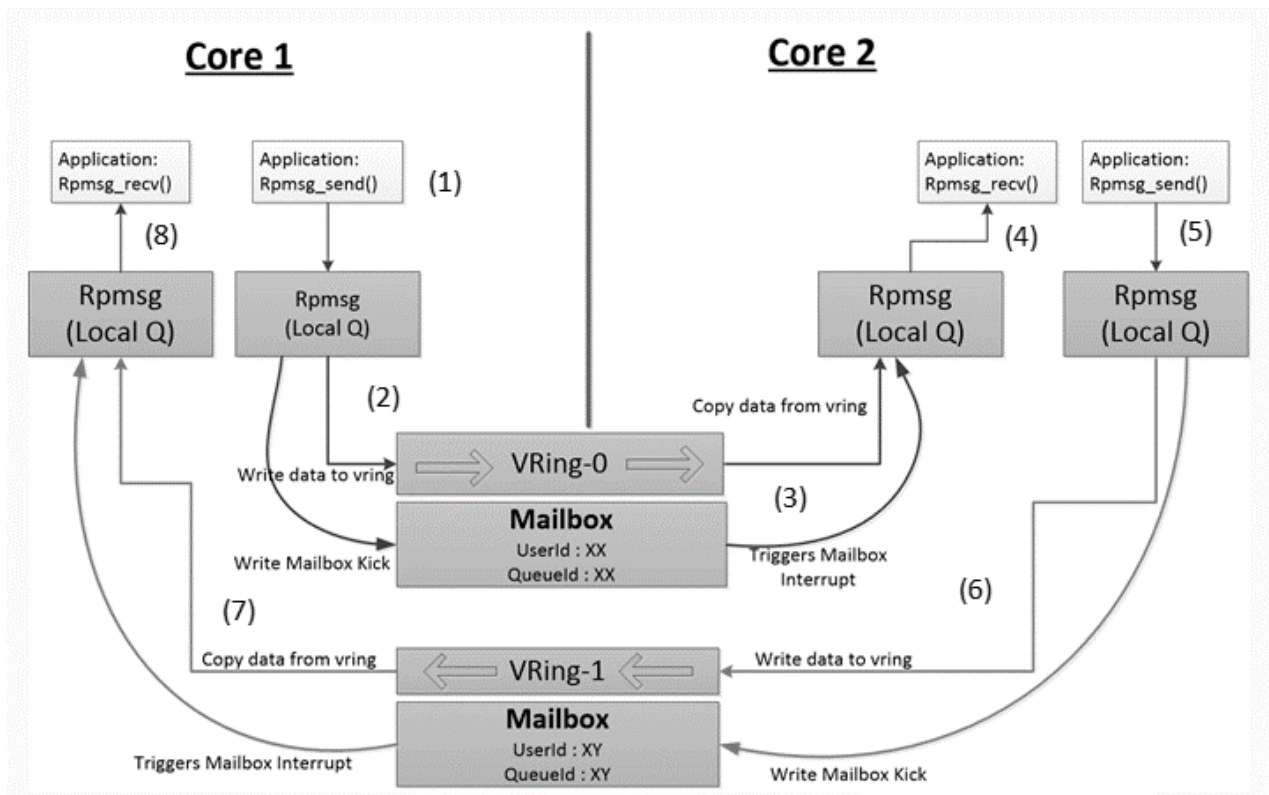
Core 1

Core 2

Application:
Rpmsg_recv()

Application:
Rpmsg_send()

(1)

Application:
Rpmsg_recv()

Application:
Rpmsg_send()

(8)

(4)

(5)

Rpmsg
(Local Q)

Rpmsg
(Local Q)

Rpmsg
(Local Q)

Rpmsg
(Local Q)

(2)

Copy data from vring

Write data to vring

VRing-0

(3)

Mailbox
UserId : XX
QueueId : XX

Write Mailbox Kick

Triggers Mailbox Interrupt

(7)

(6)

Copy data from vring

VRing-1

Write data to vring

Mailbox
UserId : XY
QueueId : XY

Triggers Mailbox Interrupt

Write Mailbox Kick